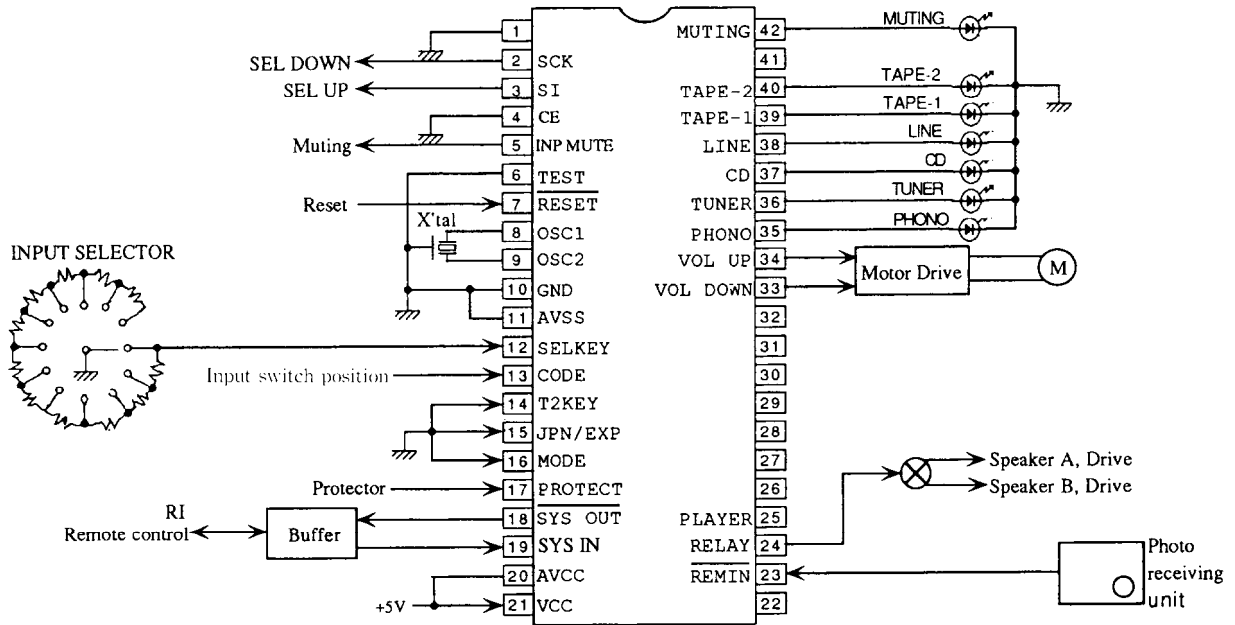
SEL DOWN
SEL UP
Muting
Reset
X'tal
INPUT SELECTOR
Input switch position
Protector
RI
Remote control
Buffer
+5V

1
2 SCK
3 SI
4 CE
5 INP MUTE
6 TEST
7 $\overline{\text{RESET}}$
8 OSC1
9 OSC2
10 GND
11 AVSS
12 SELKEY
13 CODE
14 T2KEY
15 JPN/EXP
16 MODE
17 $\overline{\text{PROTECT}}$
18 $\overline{\text{SYS OUT}}$
19 SYS IN
20 AVCC
21 VCC

MUTING 42
41
TAPE-2 40
TAPE-1 39
LINE 38
CD 37
TUNER 36
PHONO 35
VOL UP 34
VOL DOWN 33
32
31
30
29
28
27
26
PLAYER 25
RELAY 24
$\overline{\text{REMIN}}$ 23
22

MUTING
TAPE-2
TAPE-1
LINE
CD
TUNER
PHONO
Motor Drive
M
Speaker A, Drive
Speaker B, Drive
Photo receiving unit